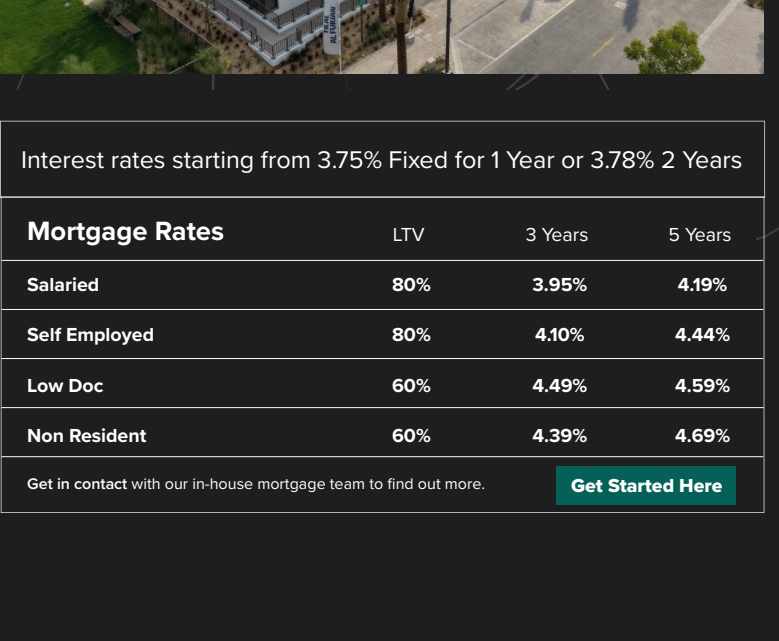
Interest rates starting from 3.75% Fixed for 1 Year or 3.78% 2 Years

| Mortgage Rates | LTV | 3 Years | 5 Years |
|---|---|---|---|
| Salaried | 80% | 3.95% | 4.19% |
| Self Employed | 80% | 4.10% | 4.44% |
| Low Doc | 60% | 4.49% | 4.59% |
| Non Resident | 60% | 4.39% | 4.69% |

Get in contact with our in-house mortgage team to find out more.

Get Started Here